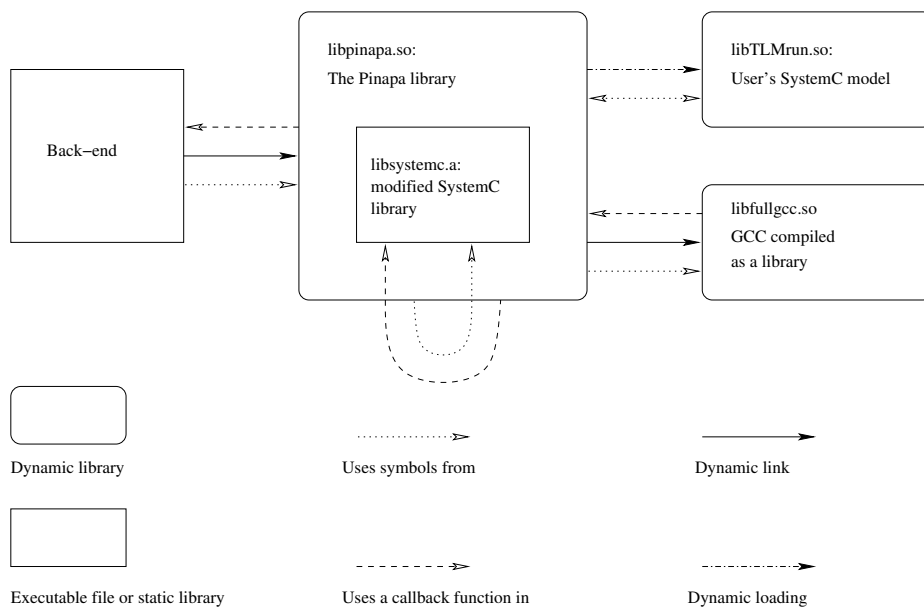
libpinapa.so:
The Pinapa library

libTLMrun.so:
User's SystemC model

Back−end

libsystemc.a:
modified SystemC library

libfullgcc.so
GCC compiled as a library

Dynamic library

Uses symbols from

Dynamic link

Executable file or static library

Uses a callback function in

Dynamic loading